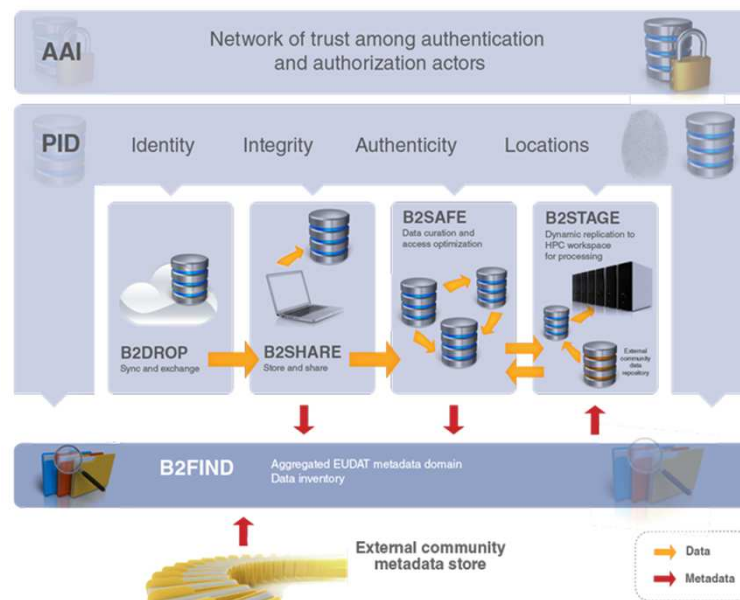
AAI

Network of trust among authentication and authorization actors

PID

Identity

Integrity

Authenticity

Locations

B2SAFE
Data curation and access optimization

B2STAGE
Dynamic replication to HPC workspace for processing

External community data repository

B2DROP
Sync and exchange

B2SHARE
Store and share

B2FIND

Aggregated EUDAT metadata domain
Data inventory

External community metadata store

Data

Metadata